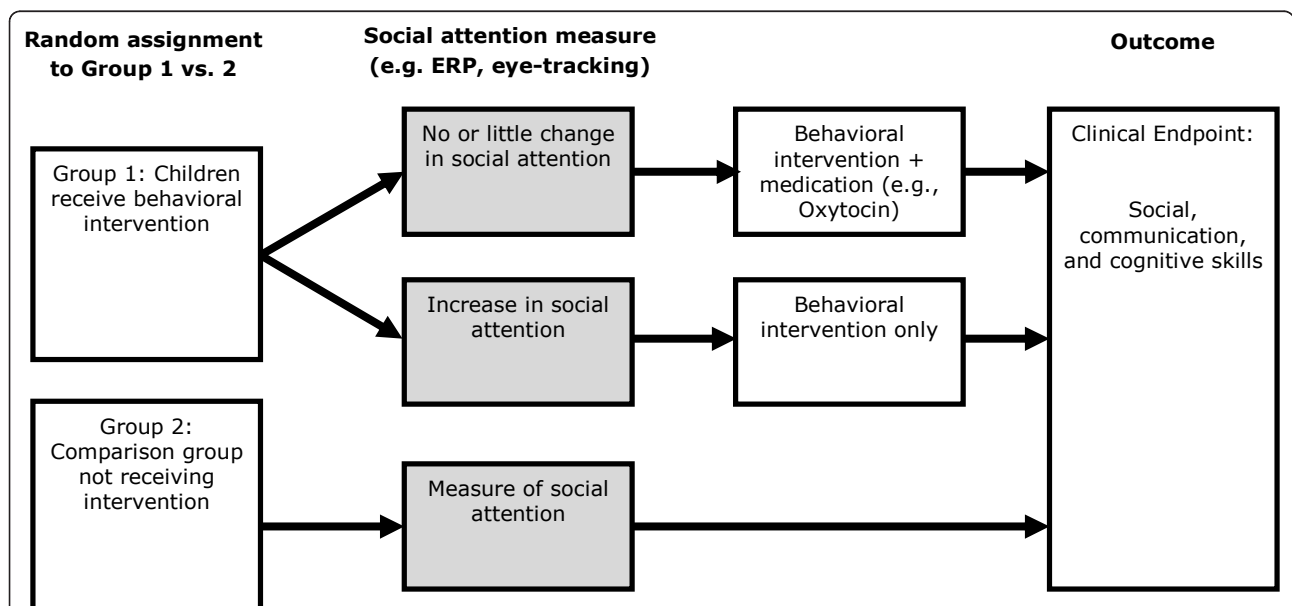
Random assignment to Group 1 vs. 2

Social attention measure (e.g. ERP, eye-tracking)

Outcome

Group 1: Children receive behavioral intervention

No or little change in social attention

Behavioral intervention + medication (e.g., Oxytocin)

Increase in social attention

Behavioral intervention only

Clinical Endpoint:

Social, communication, and cognitive skills

Group 2: Comparison group not receiving intervention

Measure of social attention